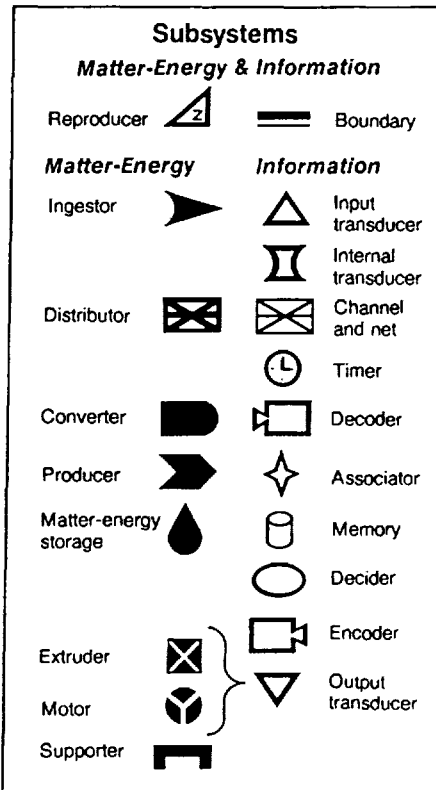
Subsystems

Matter-Energy & Information

Reproducer
z
Boundary

Matter-Energy

Ingestor

Distributor

Converter

Producer

Matter-energy storage

Extruder

Motor

Supporter

Information

Input transducer

Internal transducer

Channel and net

Timer

Decoder

Associator

Memory

Decider

Encoder

Output transducer